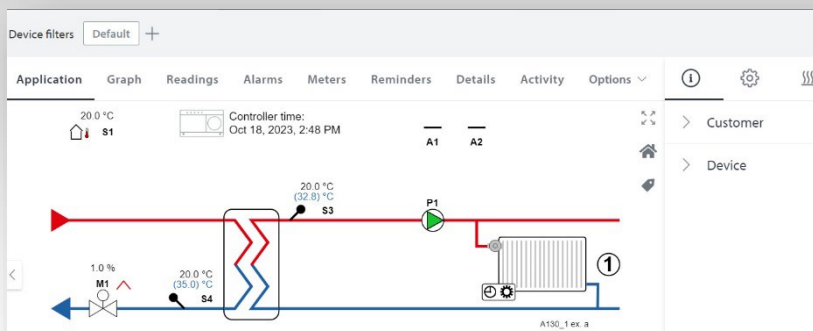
Device filters Default +

Application Graph Readings Alarms Meters Reminders Details Activity Options

Customer

Device

20.0 °C
S1

Controller time:
Oct 18, 2023, 2:48 PM

A1 A2

20.0 °C
(32.8) °C
S3

P1

1.0 %
M1

20.0 °C
(35.0) °C
S4

1

A130_1 ex a